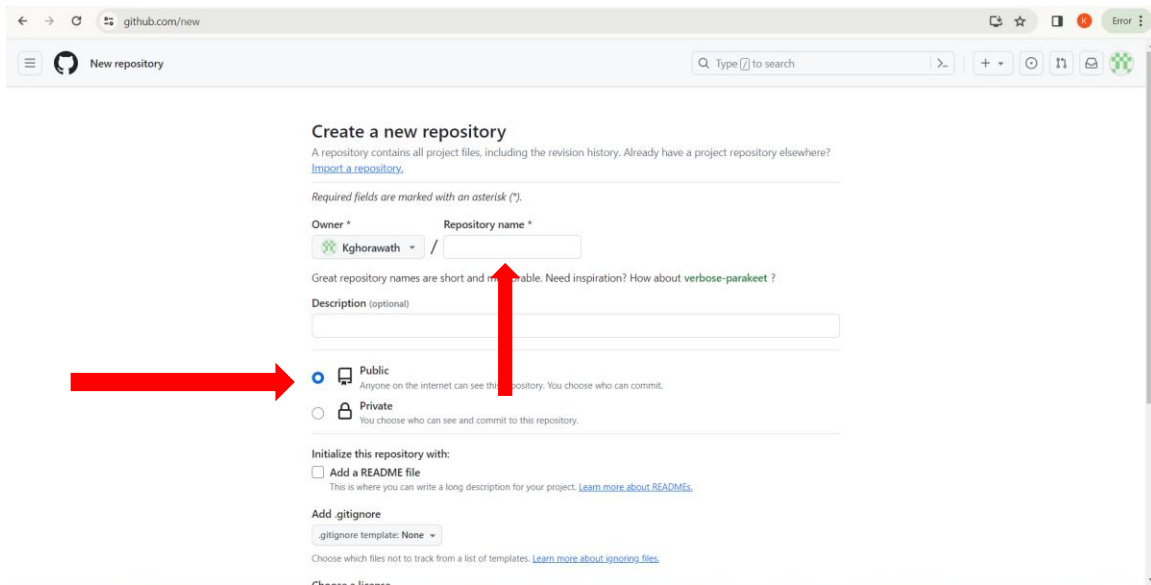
github.com/new

Error

New repository

Type / to search

Create a new repository

A repository contains all project files, including the revision history. Already have a project repository elsewhere? Import a repository.

Required fields are marked with an asterisk (*).

Owner *

Kghorawath

/

Repository name *

Great repository names are short and m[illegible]rable. Need inspiration? How about verbose-parakeet ?

Description (optional)

Public
Anyone on the internet can see thi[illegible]pository. You choose who can commit.

Private
You choose who can see and commit to this repository.

Initialize this repository with:

Add a README file
This is where you can write a long description for your project. Learn more about READMEs.

Add .gitignore

.gitignore template: None

Choose which files not to track from a list of templates. Learn more about ignoring files.

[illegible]